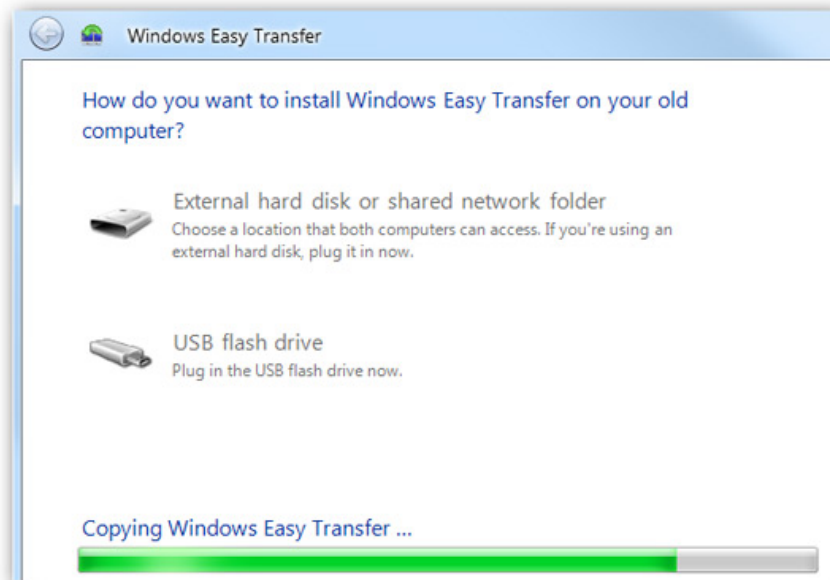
Windows Easy Transfer

How do you want to install Windows Easy Transfer on your old computer?

External hard disk or shared network folder
Choose a location that both computers can access. If you're using an external hard disk, plug it in now.

USB flash drive
Plug in the USB flash drive now.

Copying Windows Easy Transfer ...